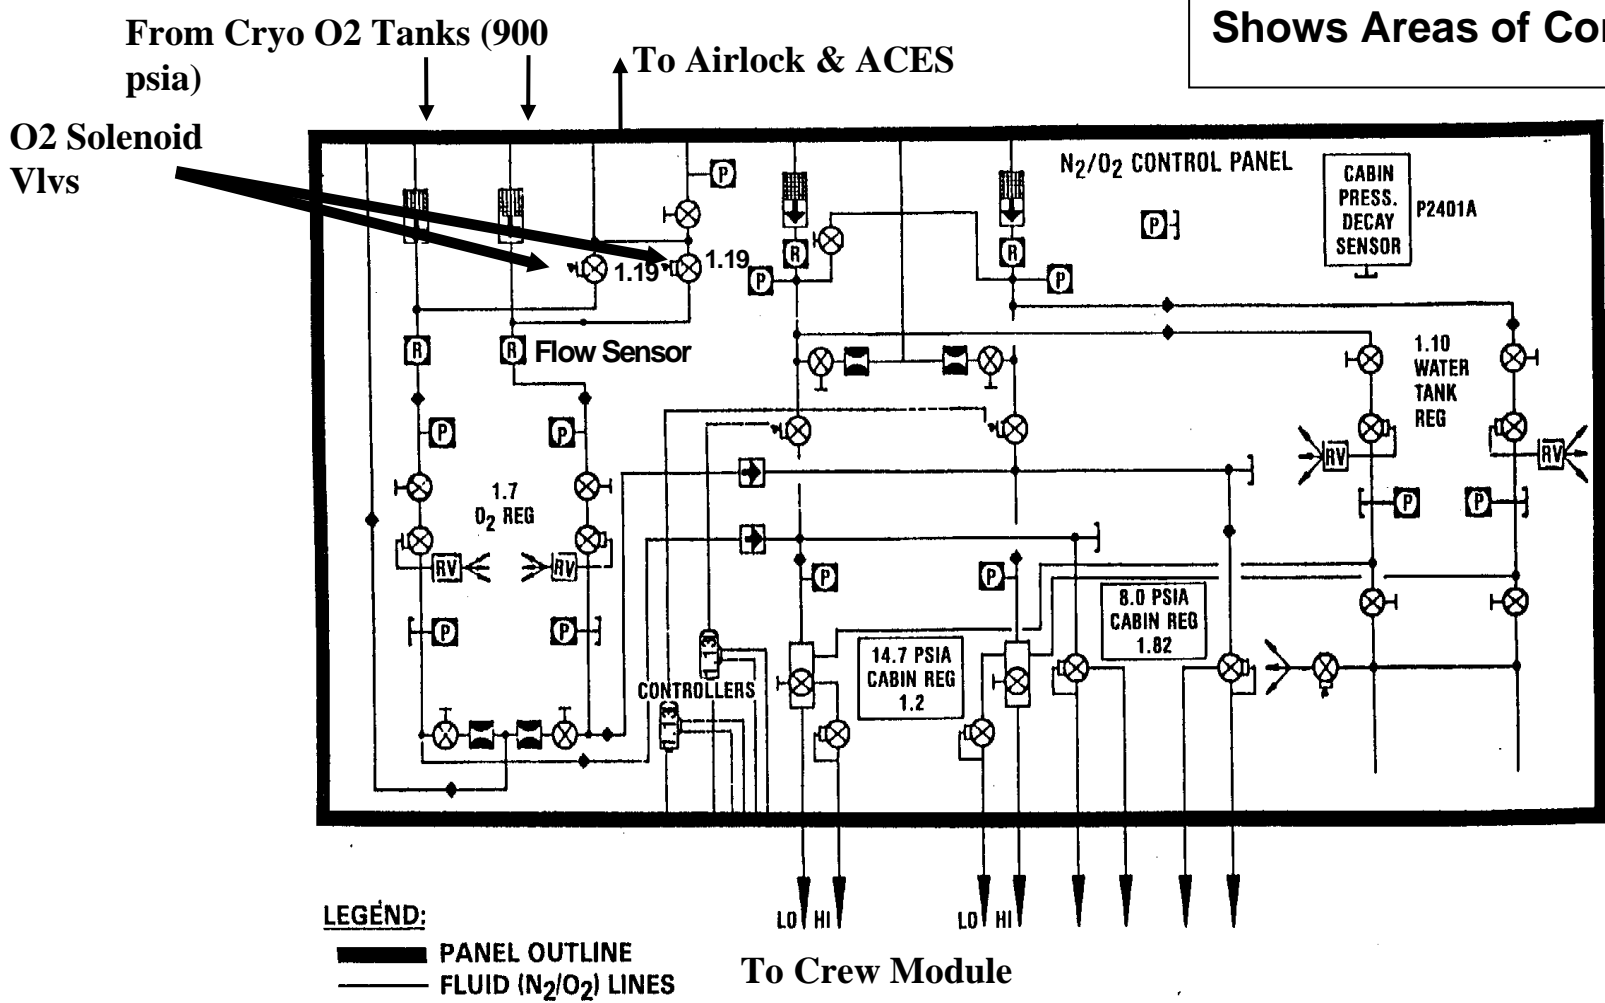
From Cryo O2 Tanks (900 psia)

To Airlock & ACES

Shows Areas of Co

O2 Solenoid Vlvs

$N_2/O_2$ CONTROL PANEL

CABIN PRESS. DECAY SENSOR

P2401A

P

P

P

P

R

R

R

R

R Flow Sensor

1.19

1.19

P

P

1.7 $O_2$ REG

RV

RV

P

P

1.10 WATER TANK REG

RV

RV

P

P

P

P

8.0 PSIA CABIN REG 1.82

14.7 PSIA CABIN REG 1.2

CONTROLLERS

LO HI

LO HI

LEGEND:

PANEL OUTLINE

FLUID ($N_2/O_2$) LINES

To Crew Module